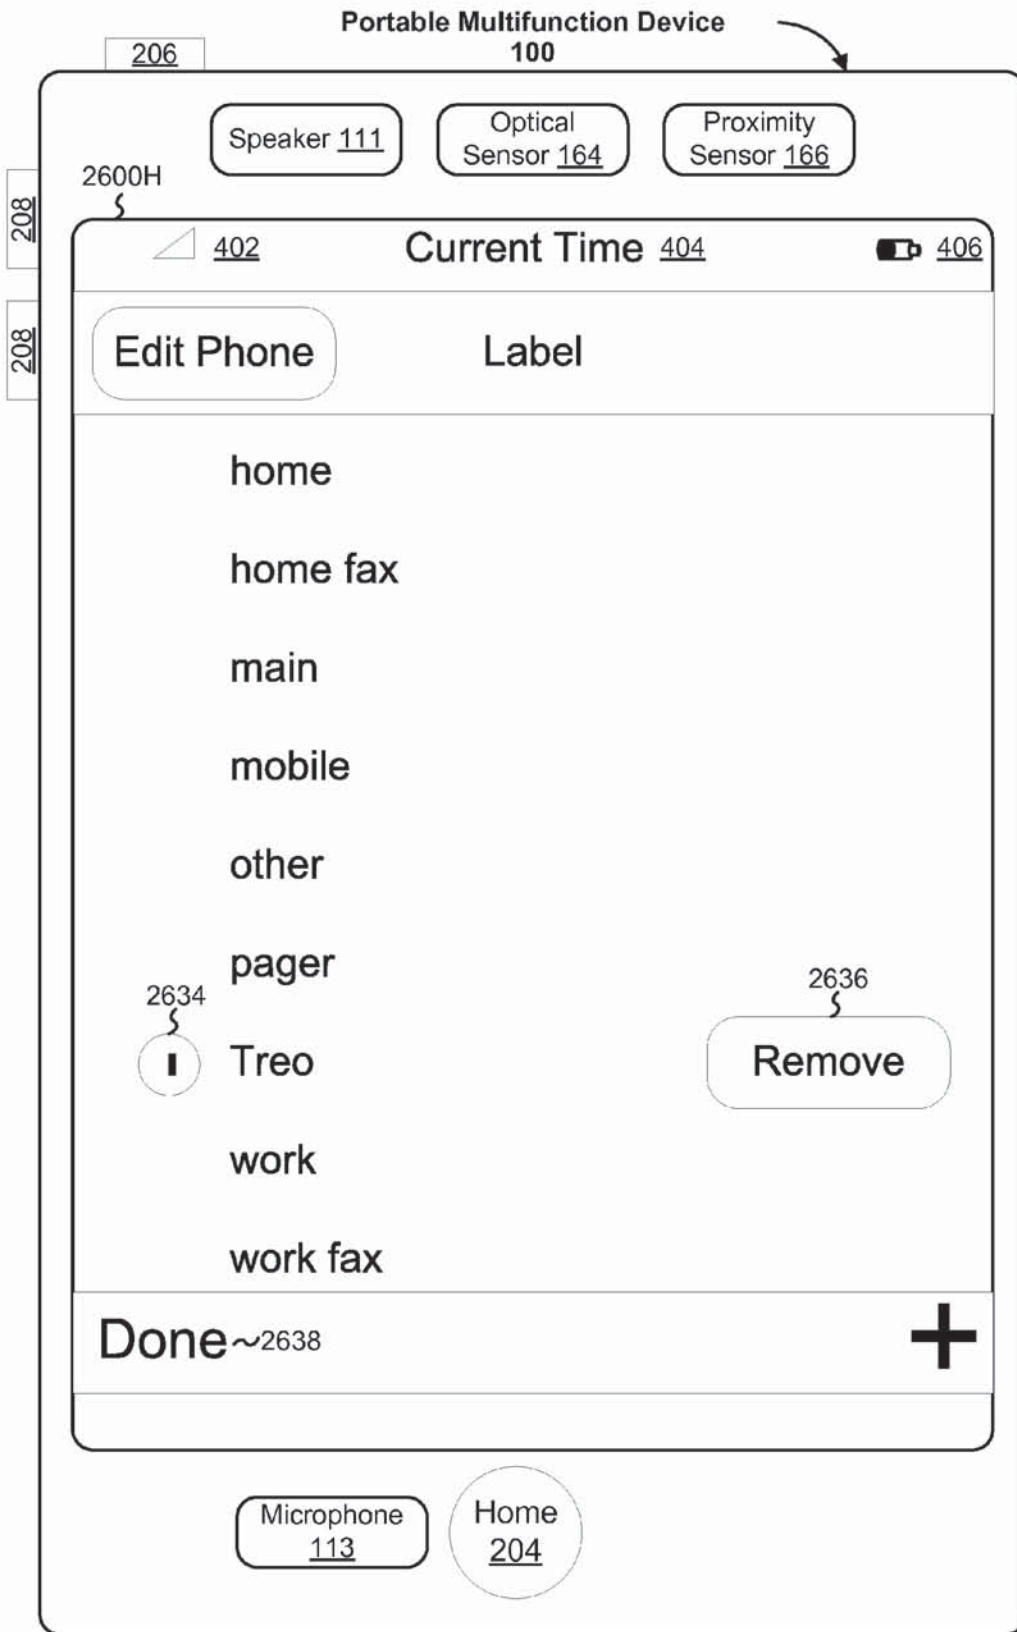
Portable Multifunction Device
100

206

Speaker 111

Optical Sensor 164

Proximity Sensor 166

2600H

208

208

402

Current Time 404

406

Edit Phone

Label

home

home fax

main

mobile

other

pager

2634

Treo

2636

Remove

work

work fax

Done~2638

+

Microphone 113

Home 204